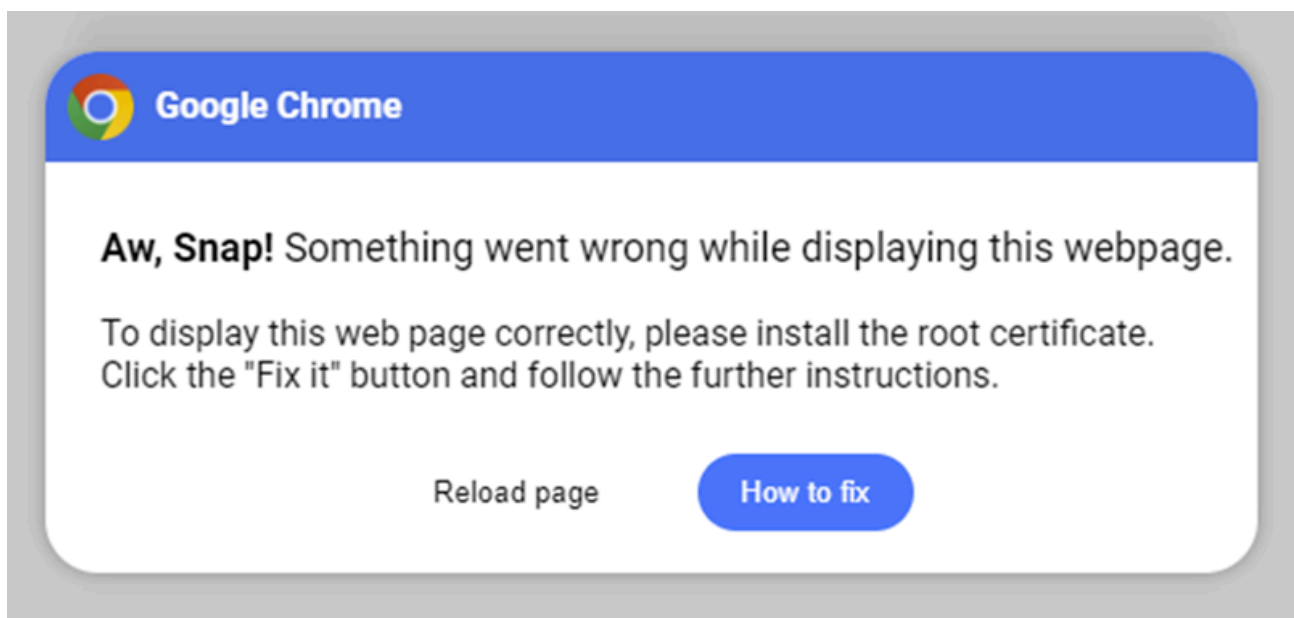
Google Chrome

**Aw, Snap!** Something went wrong while displaying this webpage.

To display this web page correctly, please install the root certificate. Click the "Fix it" button and follow the further instructions.

Reload page

How to fix